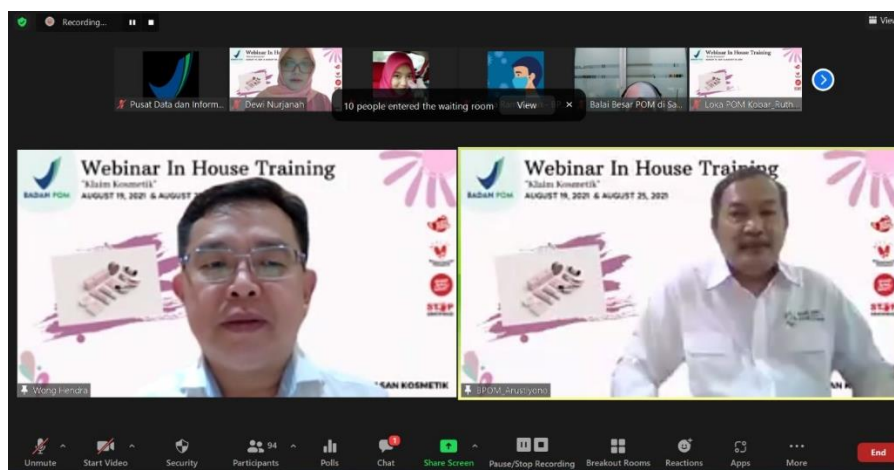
Recording...

View

Webinar In Ho

Pusat Data dan Inform...

Dewi Nurjanah

10 people entered the waiting room

View

Balai Besar POM di Sa...

Webinar In House Training

Loka POM Kobar_Ruth...

BADAN POM

Webinar In House Training

"Klaim Kosmetik"

AUGUST 19, 2021 & AUGUST

SAN KOSMETIK

Wong Hendra

BADAN POM

Webinar In House Training

"Klaim Kosmetik"

AUGUST 19, 2021 & AUGUST 25, 2021

SAN K

BPOM_Arustiyono

Unmute

Start Video

Security

94

Participants

Polls

Chat

Share Screen

Pause/Stop Recording

Breakout Rooms

Reactions

Apps

More

End